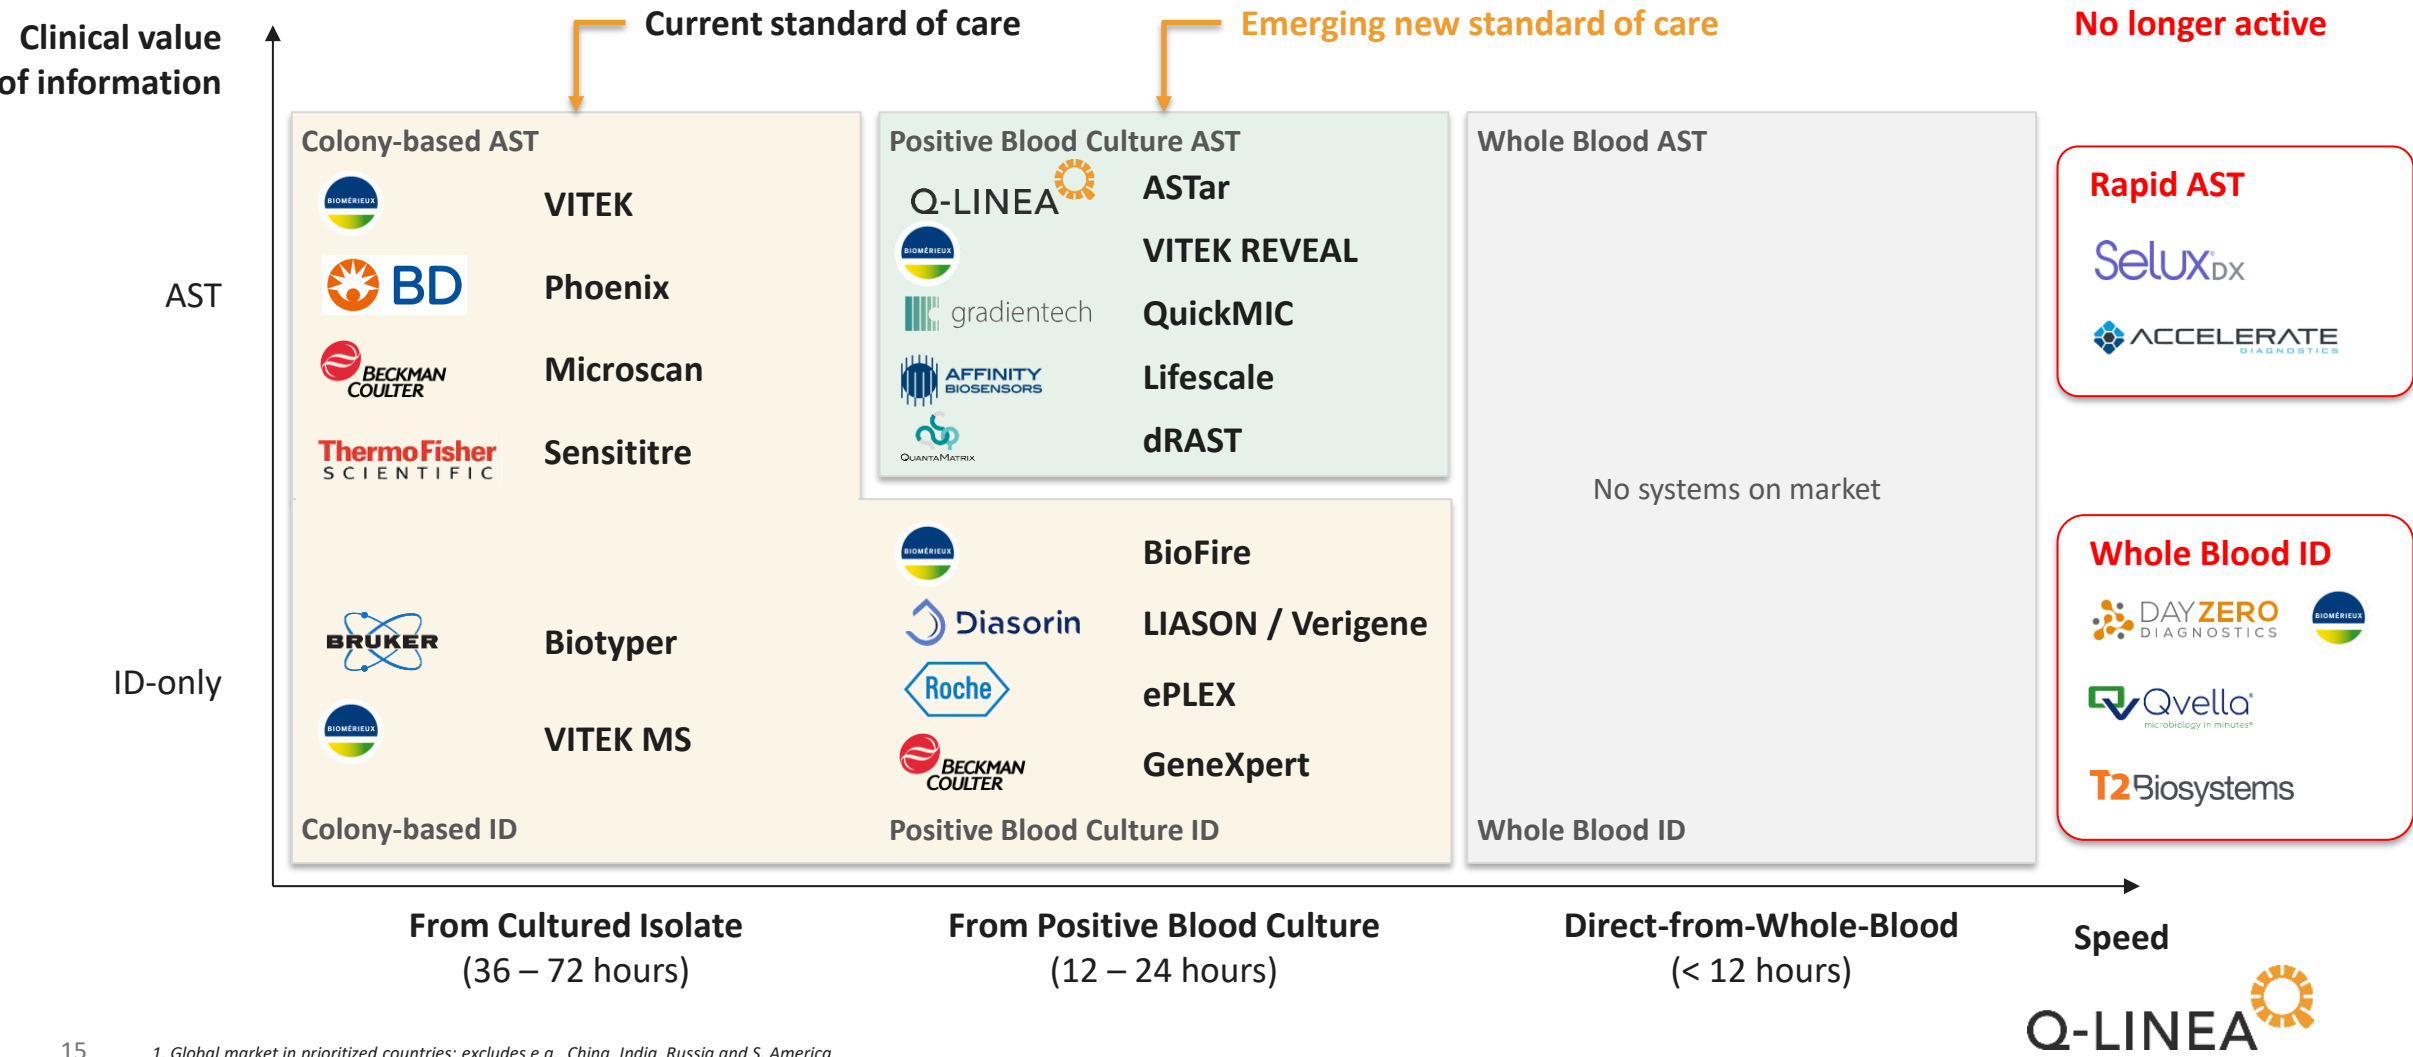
Clinical value of information

Current standard of care

Emerging new standard of care

No longer active

AST

ID-only

Colony-based AST

BIOMÉRIEUX VITEK

BD Phoenix

BECKMAN COULTER Microscan

ThermoFisher SCIENTIFIC Sensititre

Positive Blood Culture AST

Q-LINEA ASTar

BIOMÉRIEUX VITEK REVEAL

gradientech QuickMIC

AFFINITY BIOSENSORS Lifescale

QuantaMatrix dRAST

Whole Blood AST

No systems on market

Rapid AST

SeluxDX

ACCELERATE DIAGNOSTICS

BRUKER Biotyper

BIOMÉRIEUX VITEK MS

Colony-based ID

BIOMÉRIEUX BioFire

Diasorin LIASON / Verigene

Roche ePLEX

BECKMAN COULTER GeneXpert

Positive Blood Culture ID

Whole Blood ID

Whole Blood ID

DAYZERO DIAGNOSTICS

BIOMÉRIEUX

Qvella microbiology in minutes

T2Biosystems

From Cultured Isolate
(36 – 72 hours)

From Positive Blood Culture
(12 – 24 hours)

Direct-from-Whole-Blood
(< 12 hours)

Speed

Q-LINEA

15

1 Global market in prioritized countries; excludes e.g., China, India, Russia and S. America